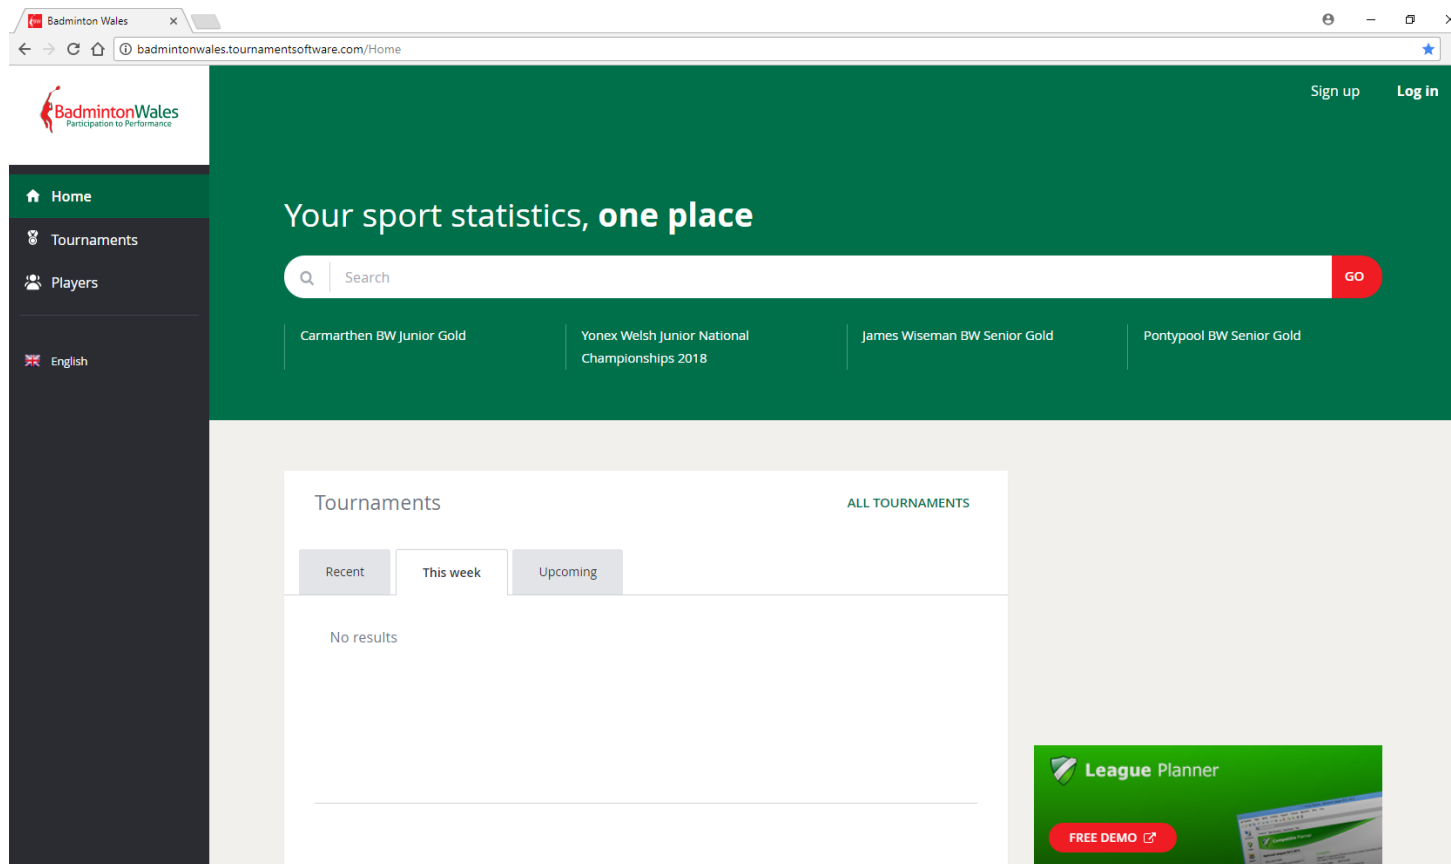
Badminton Wales
badmintonwales.tournamentsoftware.com/Home

BadmintonWales
Participation to Performance

Sign up Log in

Home
Tournaments
Players

English

Your sport statistics, **one place**

Search
GO

Carmarthen BW Junior Gold
Yonex Welsh Junior National Championships 2018
James Wiseman BW Senior Gold
Pontypool BW Senior Gold

Tournaments
ALL TOURNAMENTS

Recent
This week
Upcoming

No results

League Planner
FREE DEMO